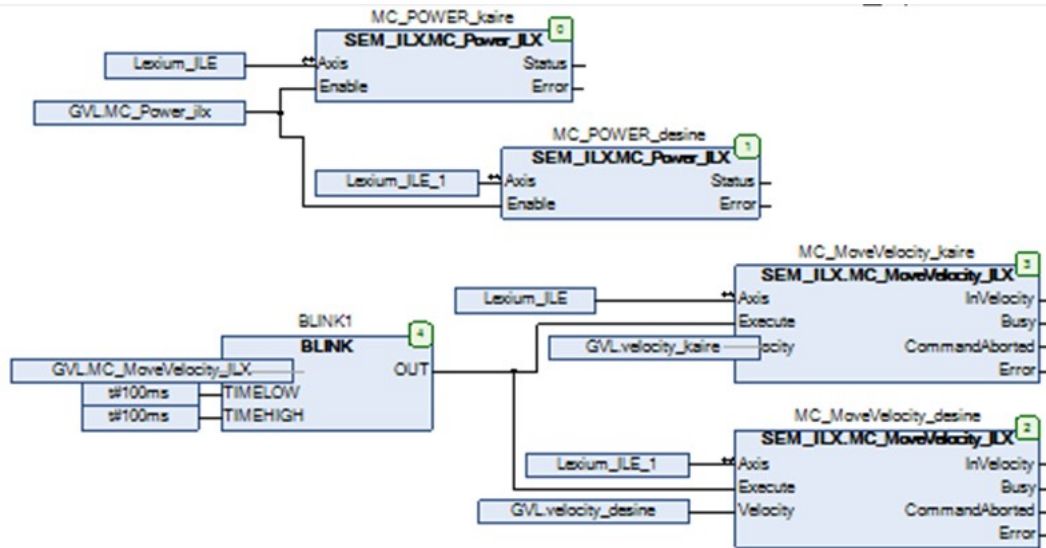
MC_POWER_kaire
SEM_ILX.MC_Power_ILX
0
Lexium_ILE
Axis
Status
Enable
Error
GVL.MC_Power_ilx

MC_POWER_desine
SEM_ILX.MC_Power_ILX
1
Lexium_ILE_1
Axis
Status
Enable
Error

MC_MoveVelocity_kaire
SEM_ILX.MC_MoveVelocity_ILX
3
Lexium_ILE
Axis
InVelocity
Execute
Busy
GVL.velocity_kaire
ocity
CommandAborted
Error

BLINK1
BLINK
4
GVL.MC_MoveVelocity_ILX
OUT
t#100ms
TIMELOW
t#100ms
TIMEHIGH

MC_MoveVelocity_desine
SEM_ILX.MC_MoveVelocity_ILX
2
Lexium_ILE_1
Axis
InVelocity
Execute
Busy
GVL.velocity_desine
Velocity
CommandAborted
Error